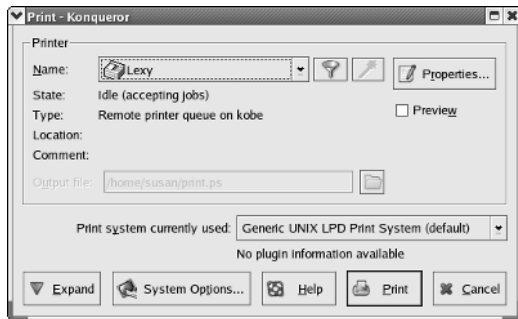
Print - Konqueror

Printer

Name: Lexy

Properties...

State: Idle (accepting jobs)

Type: Remote printer queue on kobe

Preview

Location:

Comment:

Output file: /home/susan/print.ps

Print system currently used: Generic UNIX LPD Print System (default)

No plugin information available

Expand

System Options...

Help

Print

Cancel